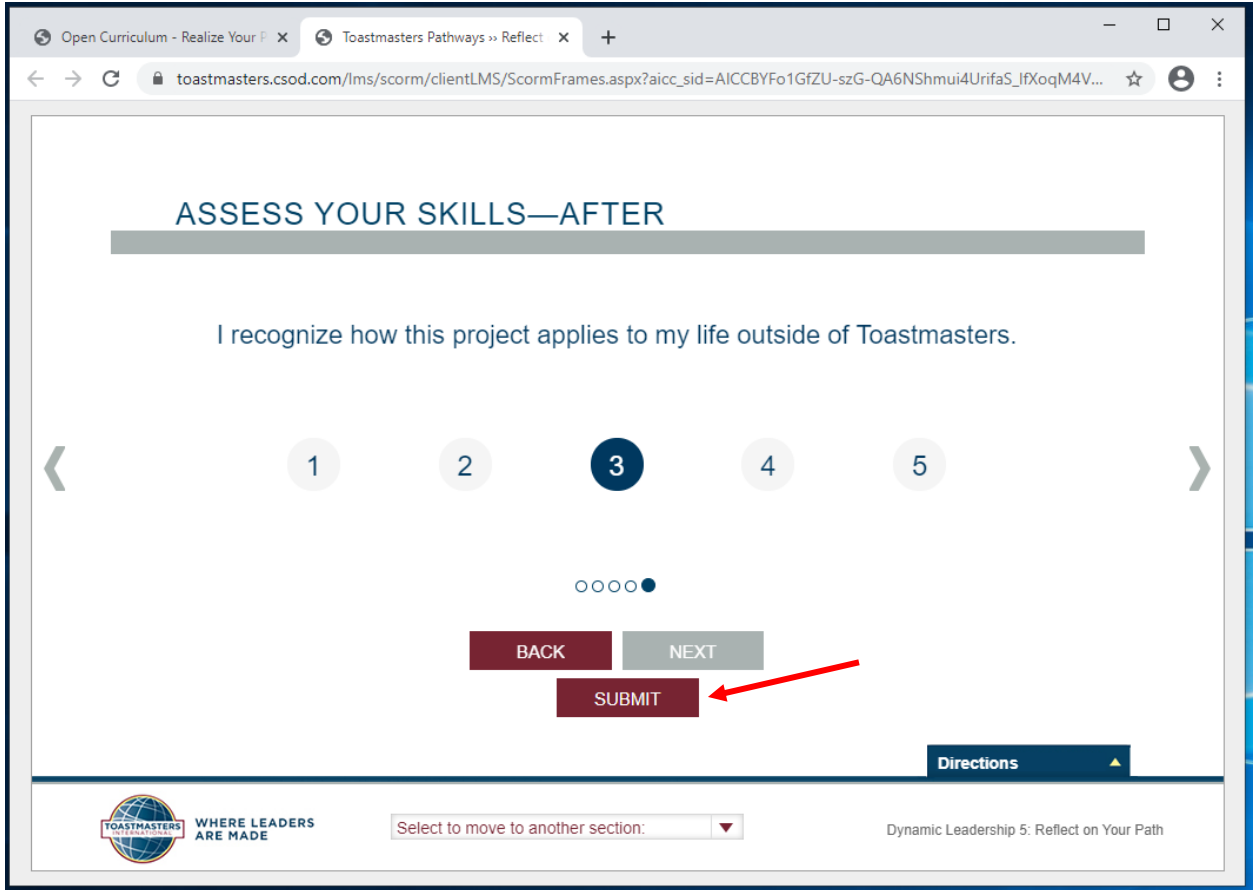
Open Curriculum - Realize Your P ×
Toastmasters Pathways ›› Reflect ×
+

toastmasters.csod.com/lms/scorm/clientLMS/ScormFrames.aspx?aicc_sid=AICCBYFo1GfZU-szG-QA6NShmui4UrifaS_lfXoqM4V...

ASSESS YOUR SKILLS—AFTER

I recognize how this project applies to my life outside of Toastmasters.

❮

1

2

3

4

5

❯

BACK
NEXT
SUBMIT

Directions

TOASTMASTERS INTERNATIONAL
WHERE LEADERS ARE MADE

Select to move to another section:

Dynamic Leadership 5: Reflect on Your Path